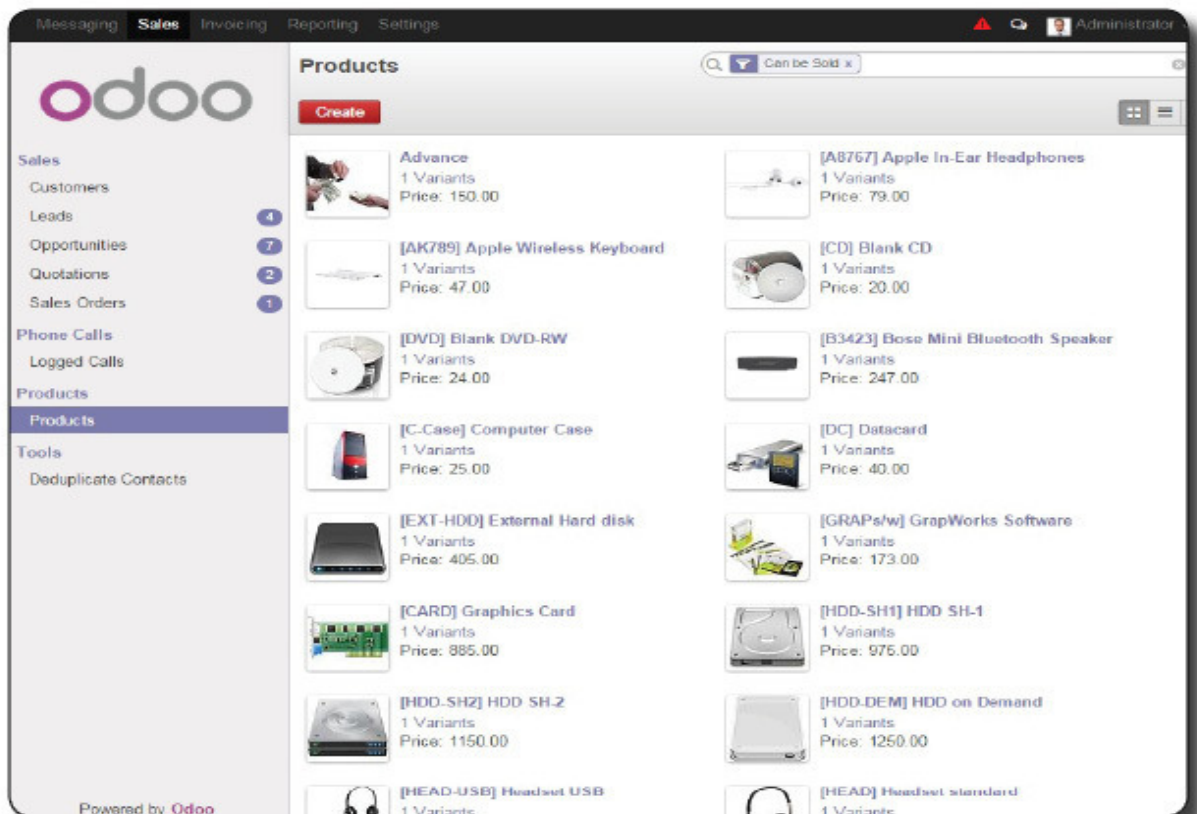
Messaging Sales Invoicing Reporting Settings

Administrator

odoo

Sales
Customers
Leads 4
Opportunities 7
Quotations 2
Sales Orders 1
Phone Calls
Logged Calls
Products
Products
Tools
Deduplicate Contacts

Powered by Odoo

Products

Can be Sold x

Create

Advance
1 Variants
Price: 150.00

[A8767] Apple In-Ear Headphones
1 Variants
Price: 79.00

[AK789] Apple Wireless Keyboard
1 Variants
Price: 47.00

[CD] Blank CD
1 Variants
Price: 20.00

[DVD] Blank DVD-RW
1 Variants
Price: 24.00

[B3423] Bose Mini Bluetooth Speaker
1 Variants
Price: 247.00

[C-Case] Computer Case
1 Variants
Price: 25.00

[DC] Datacard
1 Variants
Price: 40.00

[EXT-HDD] External Hard disk
1 Variants
Price: 405.00

[GRAPs/w] GrapWorks Software
1 Variants
Price: 173.00

[CARD] Graphics Card
1 Variants
Price: 885.00

[HDD-SH1] HDD SH-1
1 Variants
Price: 975.00

[HDD-SH2] HDD SH-2
1 Variants
Price: 1150.00

[HDD-DEM] HDD on Demand
1 Variants
Price: 1250.00

[HEAD-USB] Headset USB
1 Variants

[HEAD] Headset standard
1 Variants